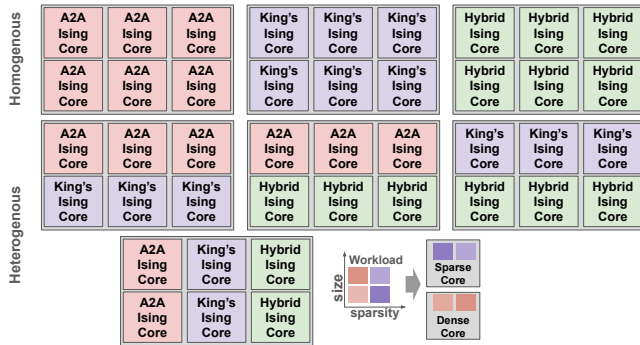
Homogenous

A2A Ising Core
A2A Ising Core
A2A Ising Core
A2A Ising Core
A2A Ising Core
A2A Ising Core

King's Ising Core
King's Ising Core
King's Ising Core
King's Ising Core
King's Ising Core
King's Ising Core

Hybrid Ising Core
Hybrid Ising Core
Hybrid Ising Core
Hybrid Ising Core
Hybrid Ising Core
Hybrid Ising Core

Heterogenous

A2A Ising Core
A2A Ising Core
A2A Ising Core
King's Ising Core
King's Ising Core
King's Ising Core

A2A Ising Core
A2A Ising Core
A2A Ising Core
Hybrid Ising Core
Hybrid Ising Core
Hybrid Ising Core

King's Ising Core
King's Ising Core
King's Ising Core
Hybrid Ising Core
Hybrid Ising Core
Hybrid Ising Core

A2A Ising Core
King's Ising Core
Hybrid Ising Core
A2A Ising Core
King's Ising Core
Hybrid Ising Core

Workload
size
sparsity

Sparse Core

Dense Core